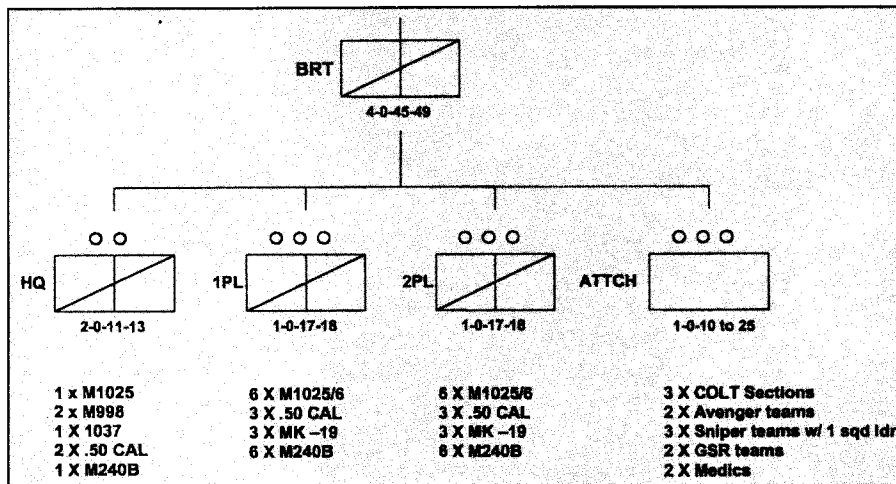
BRT
4-0-45-49

HQ
2-0-11-13

1PL
1-0-17-18

2PL
1-0-17-18

ATTCH
1-0-10 to 25

1 x M1025
2 x M998
1 X 1037
2 X .50 CAL
1 X M240B

6 X M1025/6
3 X .50 CAL
3 X MK –19
6 X M240B

6 X M1025/6
3 X .50 CAL
3 X MK –19
6 X M240B

3 X COLT Sections
2 X Avenger teams
3 X Sniper teams w/ 1 sqd ldr
2 X GSR teams
2 X Medics